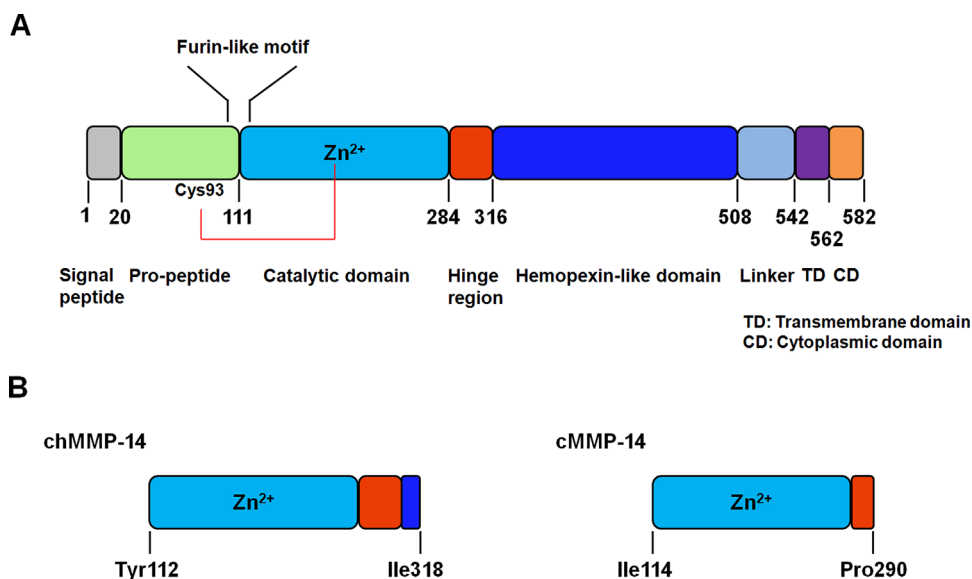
A

Furin-like motif

$Zn^{2+}$

Cys93

1 20 111 284 316 508 542 562 582

Signal peptide Pro-peptide Catalytic domain Hinge region Hemopexin-like domain Linker TD CD

TD: Transmembrane domain
CD: Cytoplasmic domain

B

chMMP-14

$Zn^{2+}$

Tyr112 Ile318

cMMP-14

$Zn^{2+}$

Ile114 Pro290